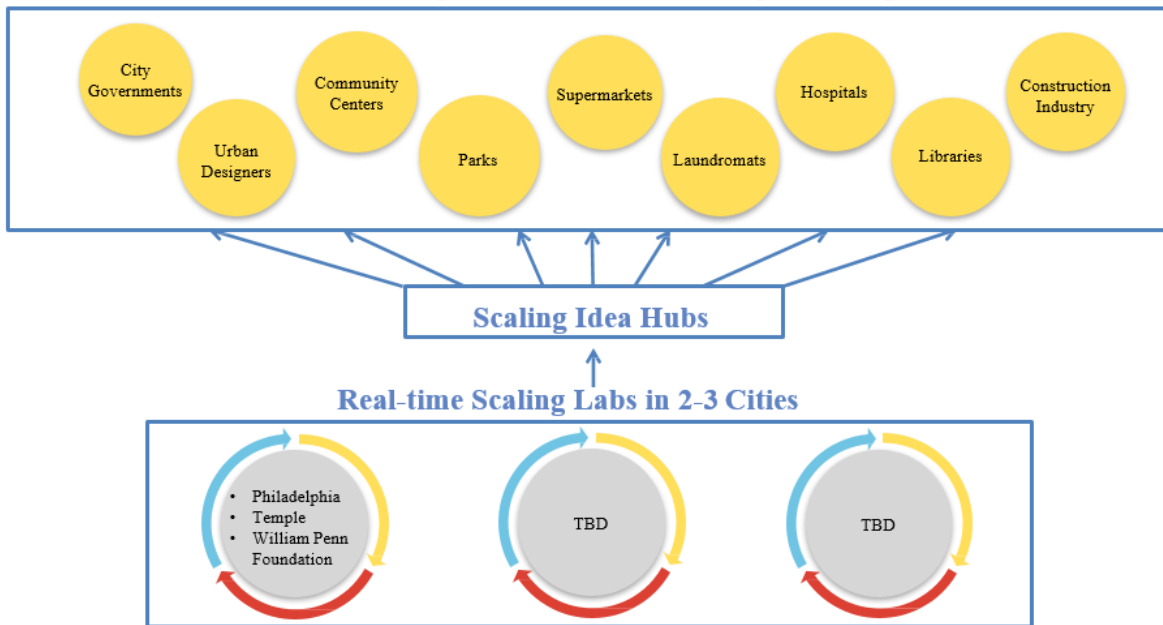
City Governments

Urban Designers

Community Centers

Parks

Supermarkets

Laundromats

Hospitals

Libraries

Construction Industry

Scaling Idea Hubs

Real-time Scaling Labs in 2-3 Cities

- Philadelphia
- Temple
- William Penn Foundation

TBD

TBD